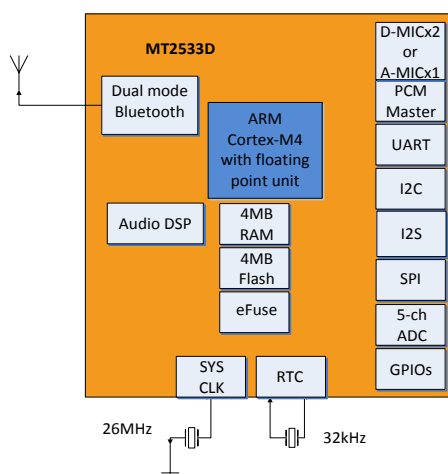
MT2533D

Dual mode Bluetooth

ARM Cortex-M4 with floating point unit

Audio DSP

4MB RAM

4MB Flash

eFuse

D-MICx2 or A-MICx1

PCM Master

UART

I2C

I2S

SPI

5-ch ADC

GPIOs

SYS CLK

RTC

26MHz

32kHz